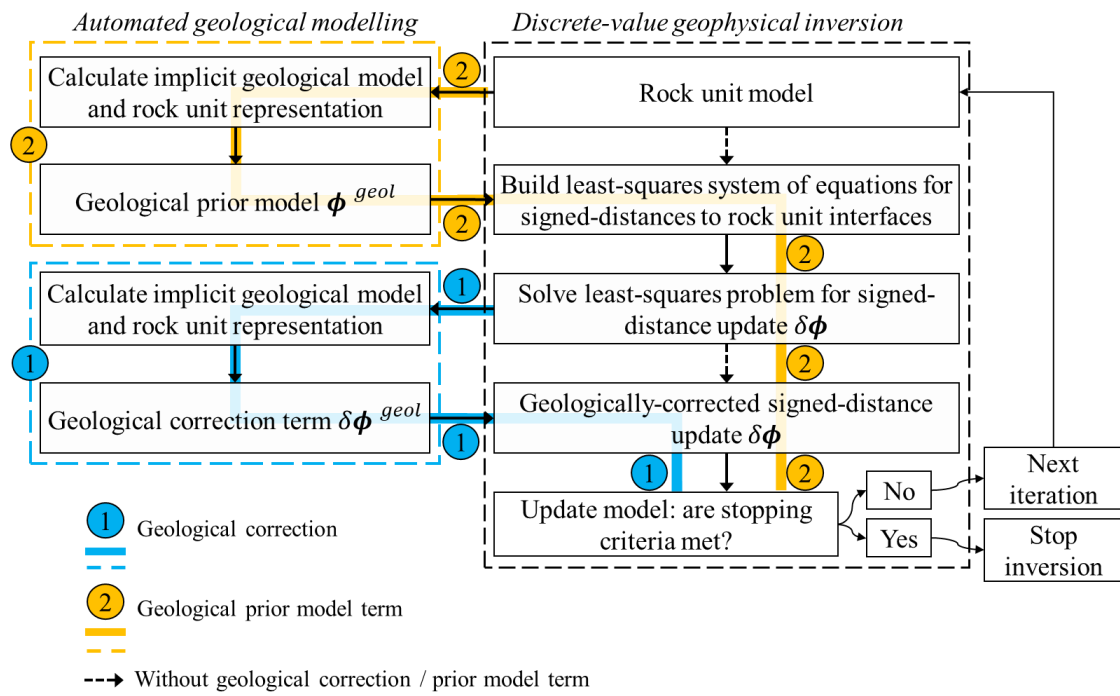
Automated geological modelling

Discrete-value geophysical inversion

2

Calculate implicit geological model and rock unit representation

Rock unit model

2

Geological prior model $\boldsymbol{\phi}^{geol}$

Build least-squares system of equations for signed-distances to rock unit interfaces

2

2

1

Calculate implicit geological model and rock unit representation

Solve least-squares problem for signed-distance update $\delta\boldsymbol{\phi}$

1

2

Geological correction term $\delta\boldsymbol{\phi}^{geol}$

Geologically-corrected signed-distance update $\delta\boldsymbol{\phi}$

1

1

2

Update model: are stopping criteria met?

No

Yes

Next iteration

Stop inversion

1 Geological correction

2 Geological prior model term

Without geological correction / prior model term